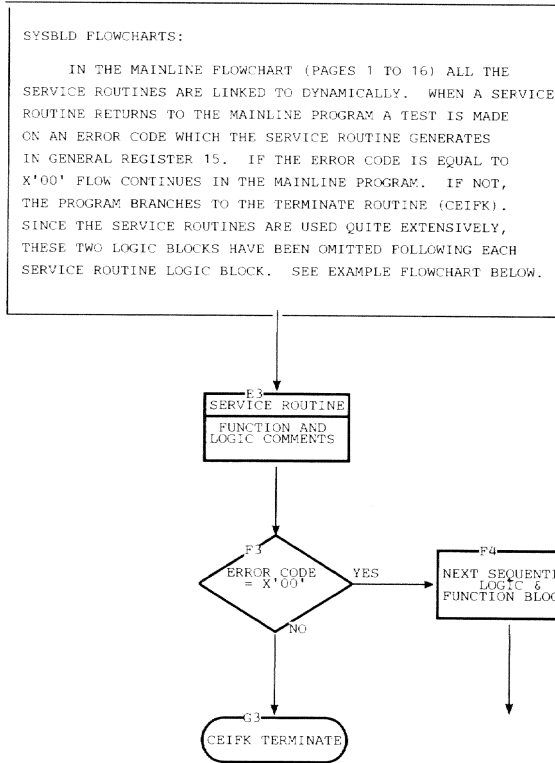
SYSBLD FLOWCHARTS:

IN THE MAINLINE FLOWCHART (PAGES 1 TO 16) ALL THE SERVICE ROUTINES ARE LINKED TO DYNAMICALLY. WHEN A SERVICE ROUTINE RETURNS TO THE MAINLINE PROGRAM A TEST IS MADE ON AN ERROR CODE WHICH THE SERVICE ROUTINE GENERATES IN GENERAL REGISTER 15. IF THE ERROR CODE IS EQUAL TO X'00' FLOW CONTINUES IN THE MAINLINE PROGRAM. IF NOT, THE PROGRAM BRANCHES TO THE TERMINATE ROUTINE (CEIFK). SINCE THE SERVICE ROUTINES ARE USED QUITE EXTENSIVELY, THESE TWO LOGIC BLOCKS HAVE BEEN OMITTED FOLLOWING EACH SERVICE ROUTINE LOGIC BLOCK. SEE EXAMPLE FLOWCHART BELOW.

E3
SERVICE ROUTINE
FUNCTION AND LOGIC COMMENTS

F3
ERROR CODE = X'00'
YES
NO

F4
NEXT SEQUENTI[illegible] LOGIC & FUNCTION BLOC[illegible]

G3
CEIFK TERMINATE